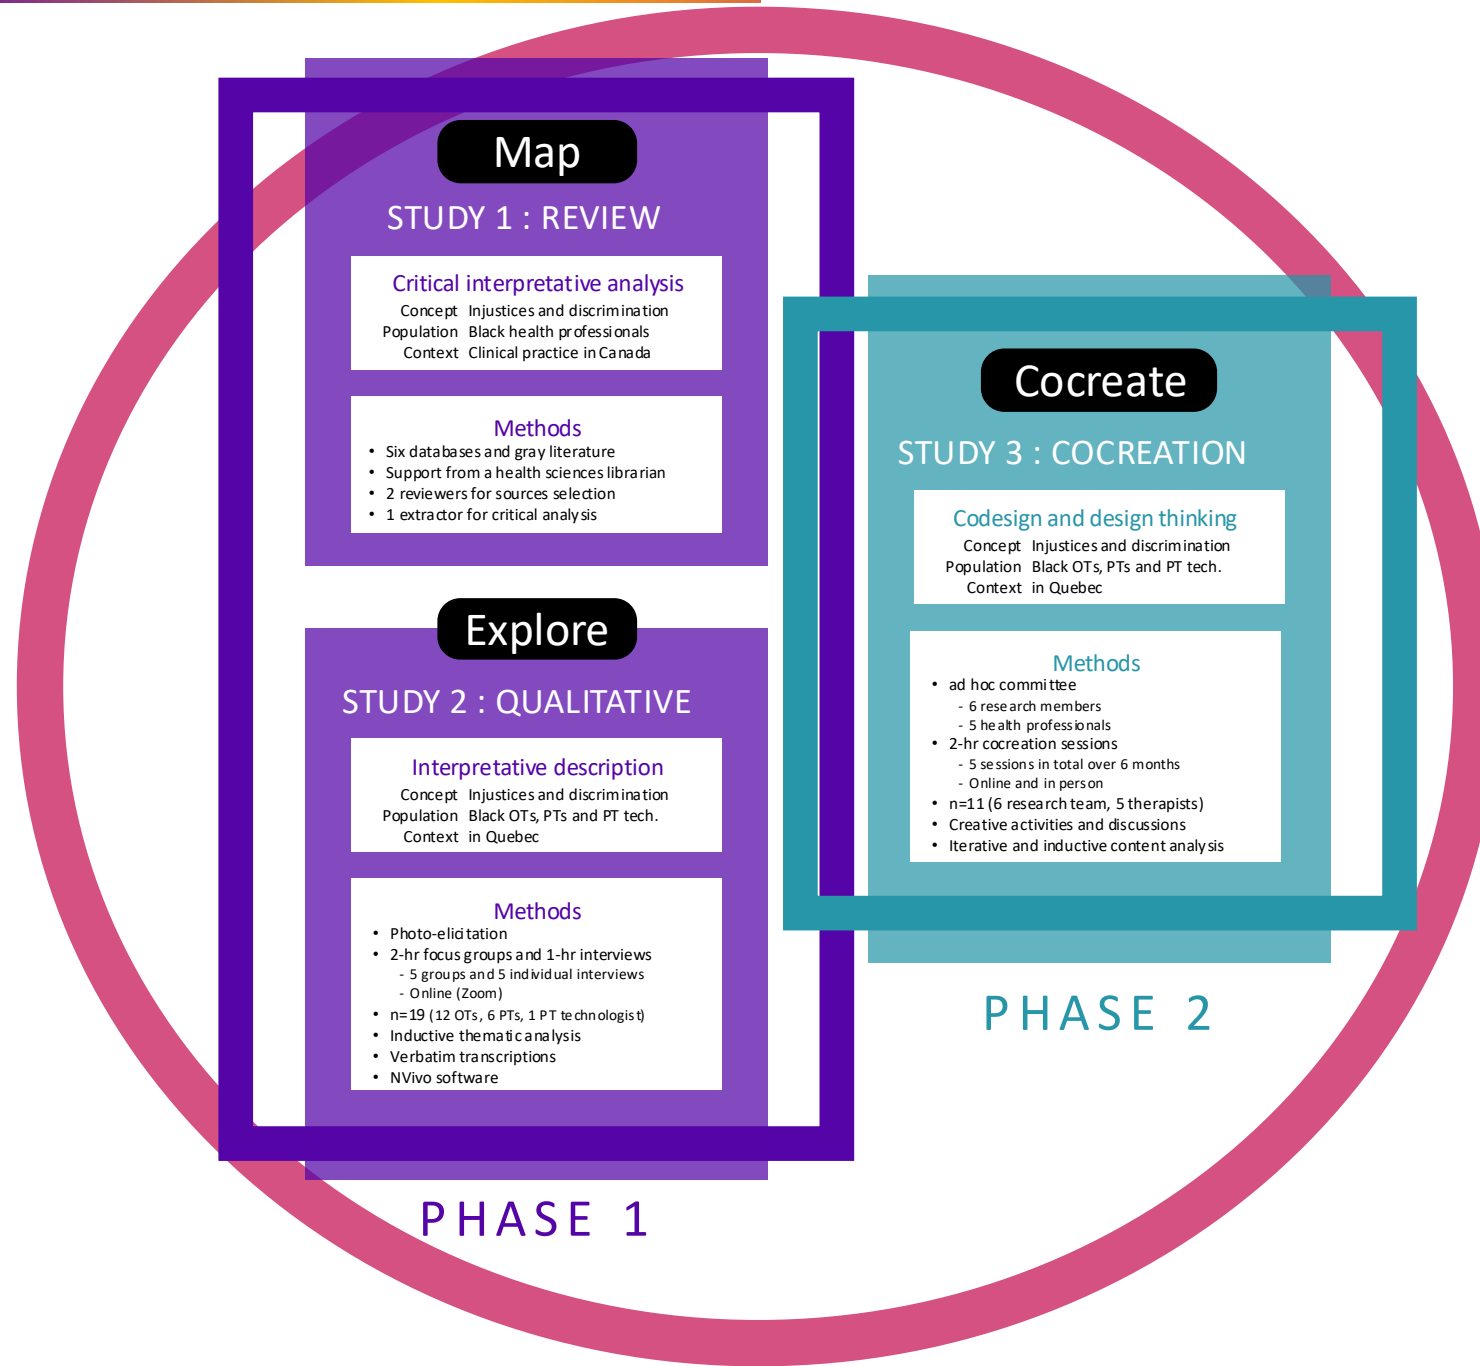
Map

STUDY 1 : REVIEW

Critical interpretative analysis
Concept Injustices and discrimination
Population Black health professionals
Context Clinical practice in Canada

Methods
• Six databases and gray literature
• Support from a health sciences librarian
• 2 reviewers for sources selection
• 1 extractor for critical analysis

Explore

STUDY 2 : QUALITATIVE

Interpretative description
Concept Injustices and discrimination
Population Black OTs, PTs and PT tech.
Context in Quebec

Methods
• Photo-elicitation
• 2-hr focus groups and 1-hr interviews
- 5 groups and 5 individual interviews
- Online (Zoom)
• n=19 (12 OTs, 6 PTs, 1 PT technologist)
• Inductive thematic analysis
• Verbatim transcriptions
• NVivo software

PHASE 1

Cocreate

STUDY 3 : COCREATION

Codesign and design thinking
Concept Injustices and discrimination
Population Black OTs, PTs and PT tech.
Context in Quebec

Methods
• ad hoc committee
- 6 research members
- 5 health professionals
• 2-hr cocreation sessions
- 5 sessions in total over 6 months
- Online and in person
• n=11 (6 research team, 5 therapists)
• Creative activities and discussions
• Iterative and inductive content analysis

PHASE 2